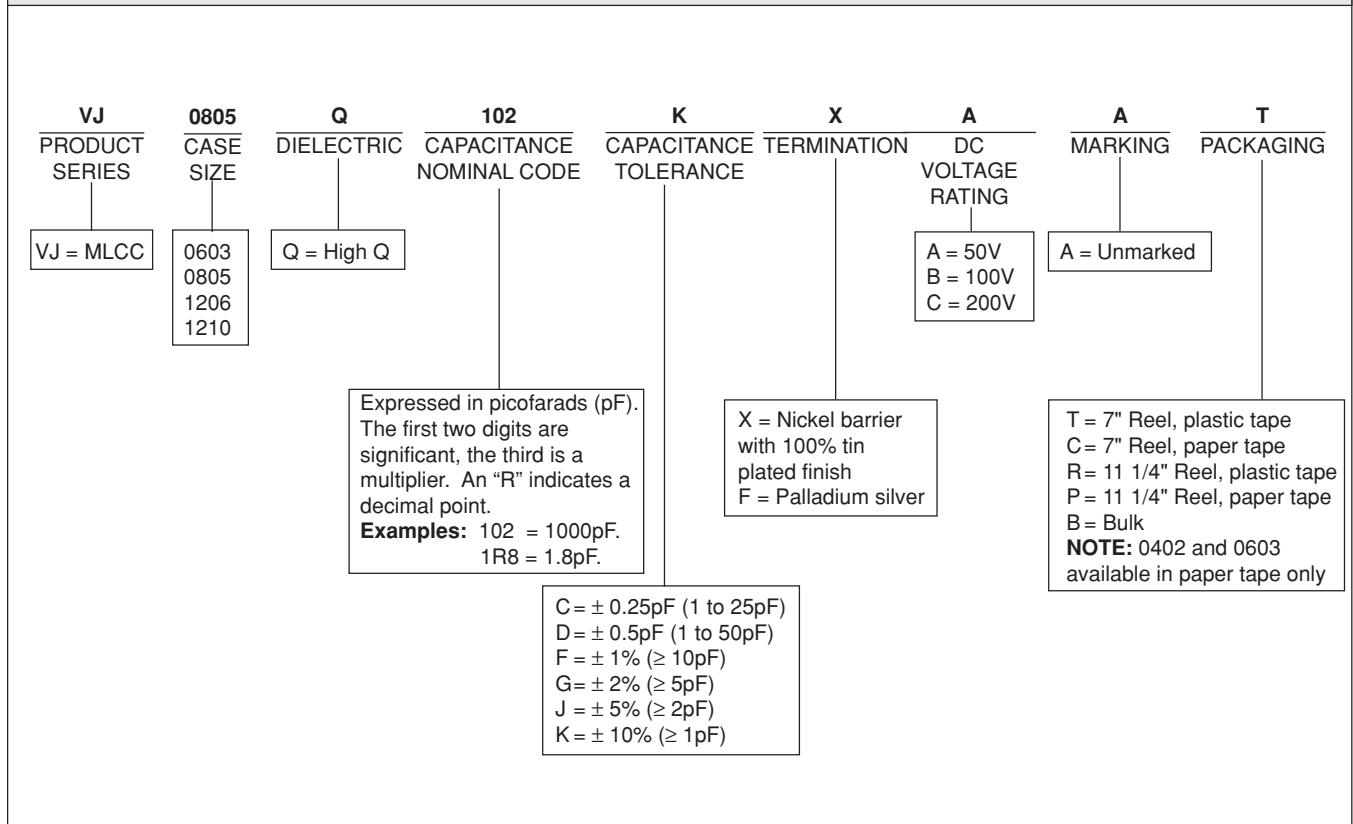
**VJ**
PRODUCT SERIES

**0805**
CASE SIZE

**Q**
DIELECTRIC

**102**
CAPACITANCE NOMINAL CODE

**K**
CAPACITANCE TOLERANCE

**X**
TERMINATION

**A**
DC VOLTAGE RATING

**A**
MARKING

**T**
PACKAGING

VJ = MLCC

0603
0805
1206
1210

Q = High Q

A = 50V
B = 100V
C = 200V

A = Unmarked

Expressed in picofarads (pF). The first two digits are significant, the third is a multiplier. An "R" indicates a decimal point.
**Examples:** 102 = 1000pF.
1R8 = 1.8pF.

X = Nickel barrier with 100% tin plated finish
F = Palladium silver

T = 7" Reel, plastic tape
C = 7" Reel, paper tape
R = 11 1/4" Reel, plastic tape
P = 11 1/4" Reel, paper tape
B = Bulk
**NOTE:** 0402 and 0603 available in paper tape only

C = $\pm$ 0.25pF (1 to 25pF)
D = $\pm$ 0.5pF (1 to 50pF)
F = $\pm$ 1% ($\geq$ 10pF)
G = $\pm$ 2% ($\geq$ 5pF)
J = $\pm$ 5% ($\geq$ 2pF)
K = $\pm$ 10% ($\geq$ 1pF)